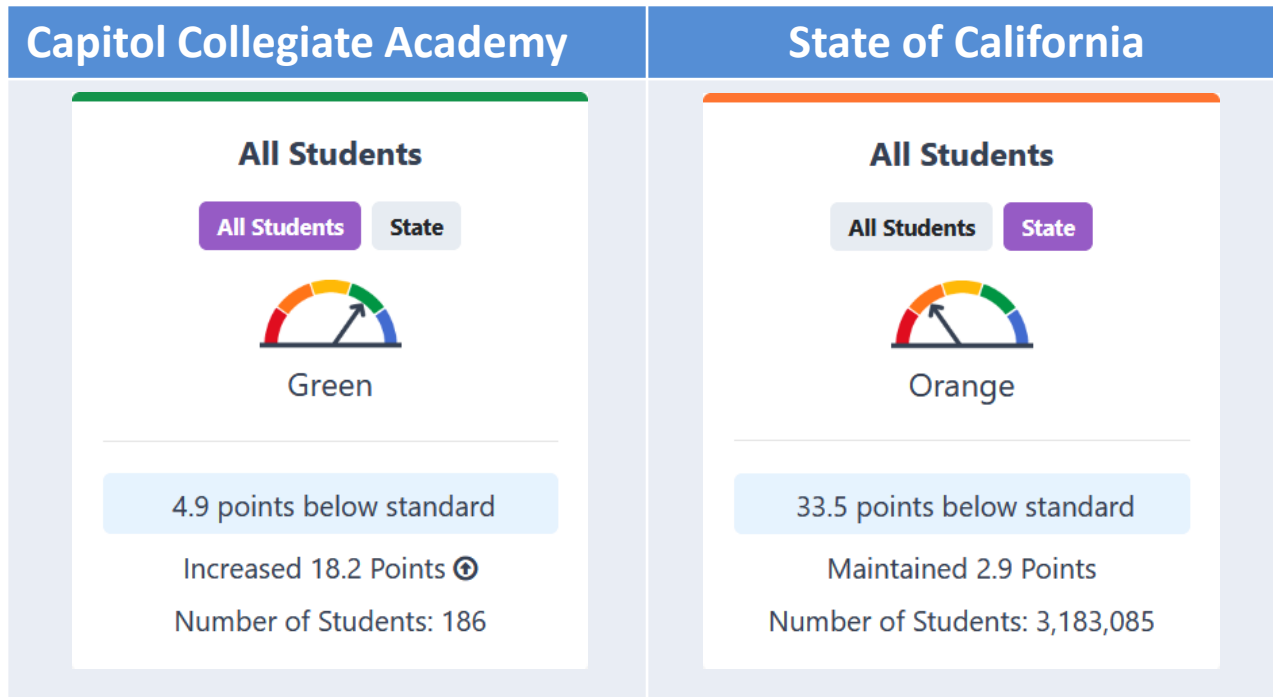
Capitol Collegiate Academy

All Students

All Students State

Green

4.9 points below standard

Increased 18.2 Points

Number of Students: 186

State of California

All Students

All Students State

Orange

33.5 points below standard

Maintained 2.9 Points

Number of Students: 3,183,085